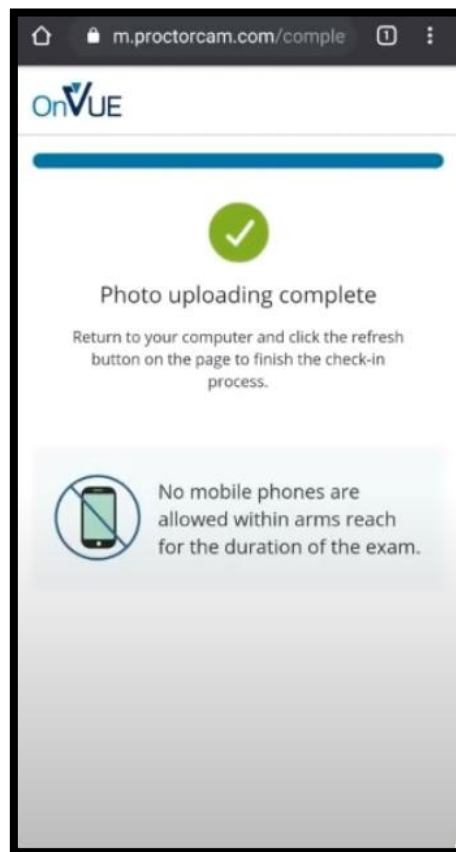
m.proctorcam.com/comple

1

OnVUE

Photo uploading complete

Return to your computer and click the refresh button on the page to finish the check-in process.

No mobile phones are allowed within arms reach for the duration of the exam.